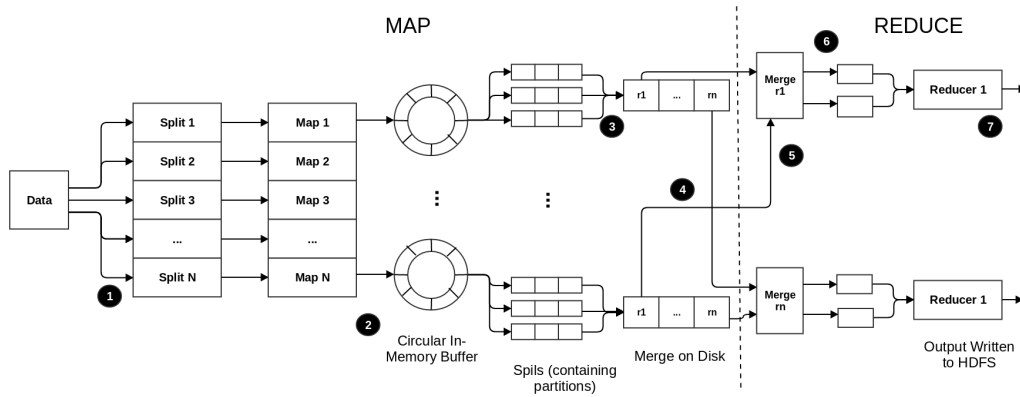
MAP

REDUCE

Data

Split 1
Split 2
Split 3
...
Split N

1

Map 1
Map 2
Map 3
...
Map N

⋮

2

Circular In-Memory Buffer

⋮

Spils (containing partitions)

3

r1 ... rn

4

r1 ... rn

Merge on Disk

Merge r1

6

5

Merge rn

Reducer 1

7

Reducer 1

Output Written to HDFS